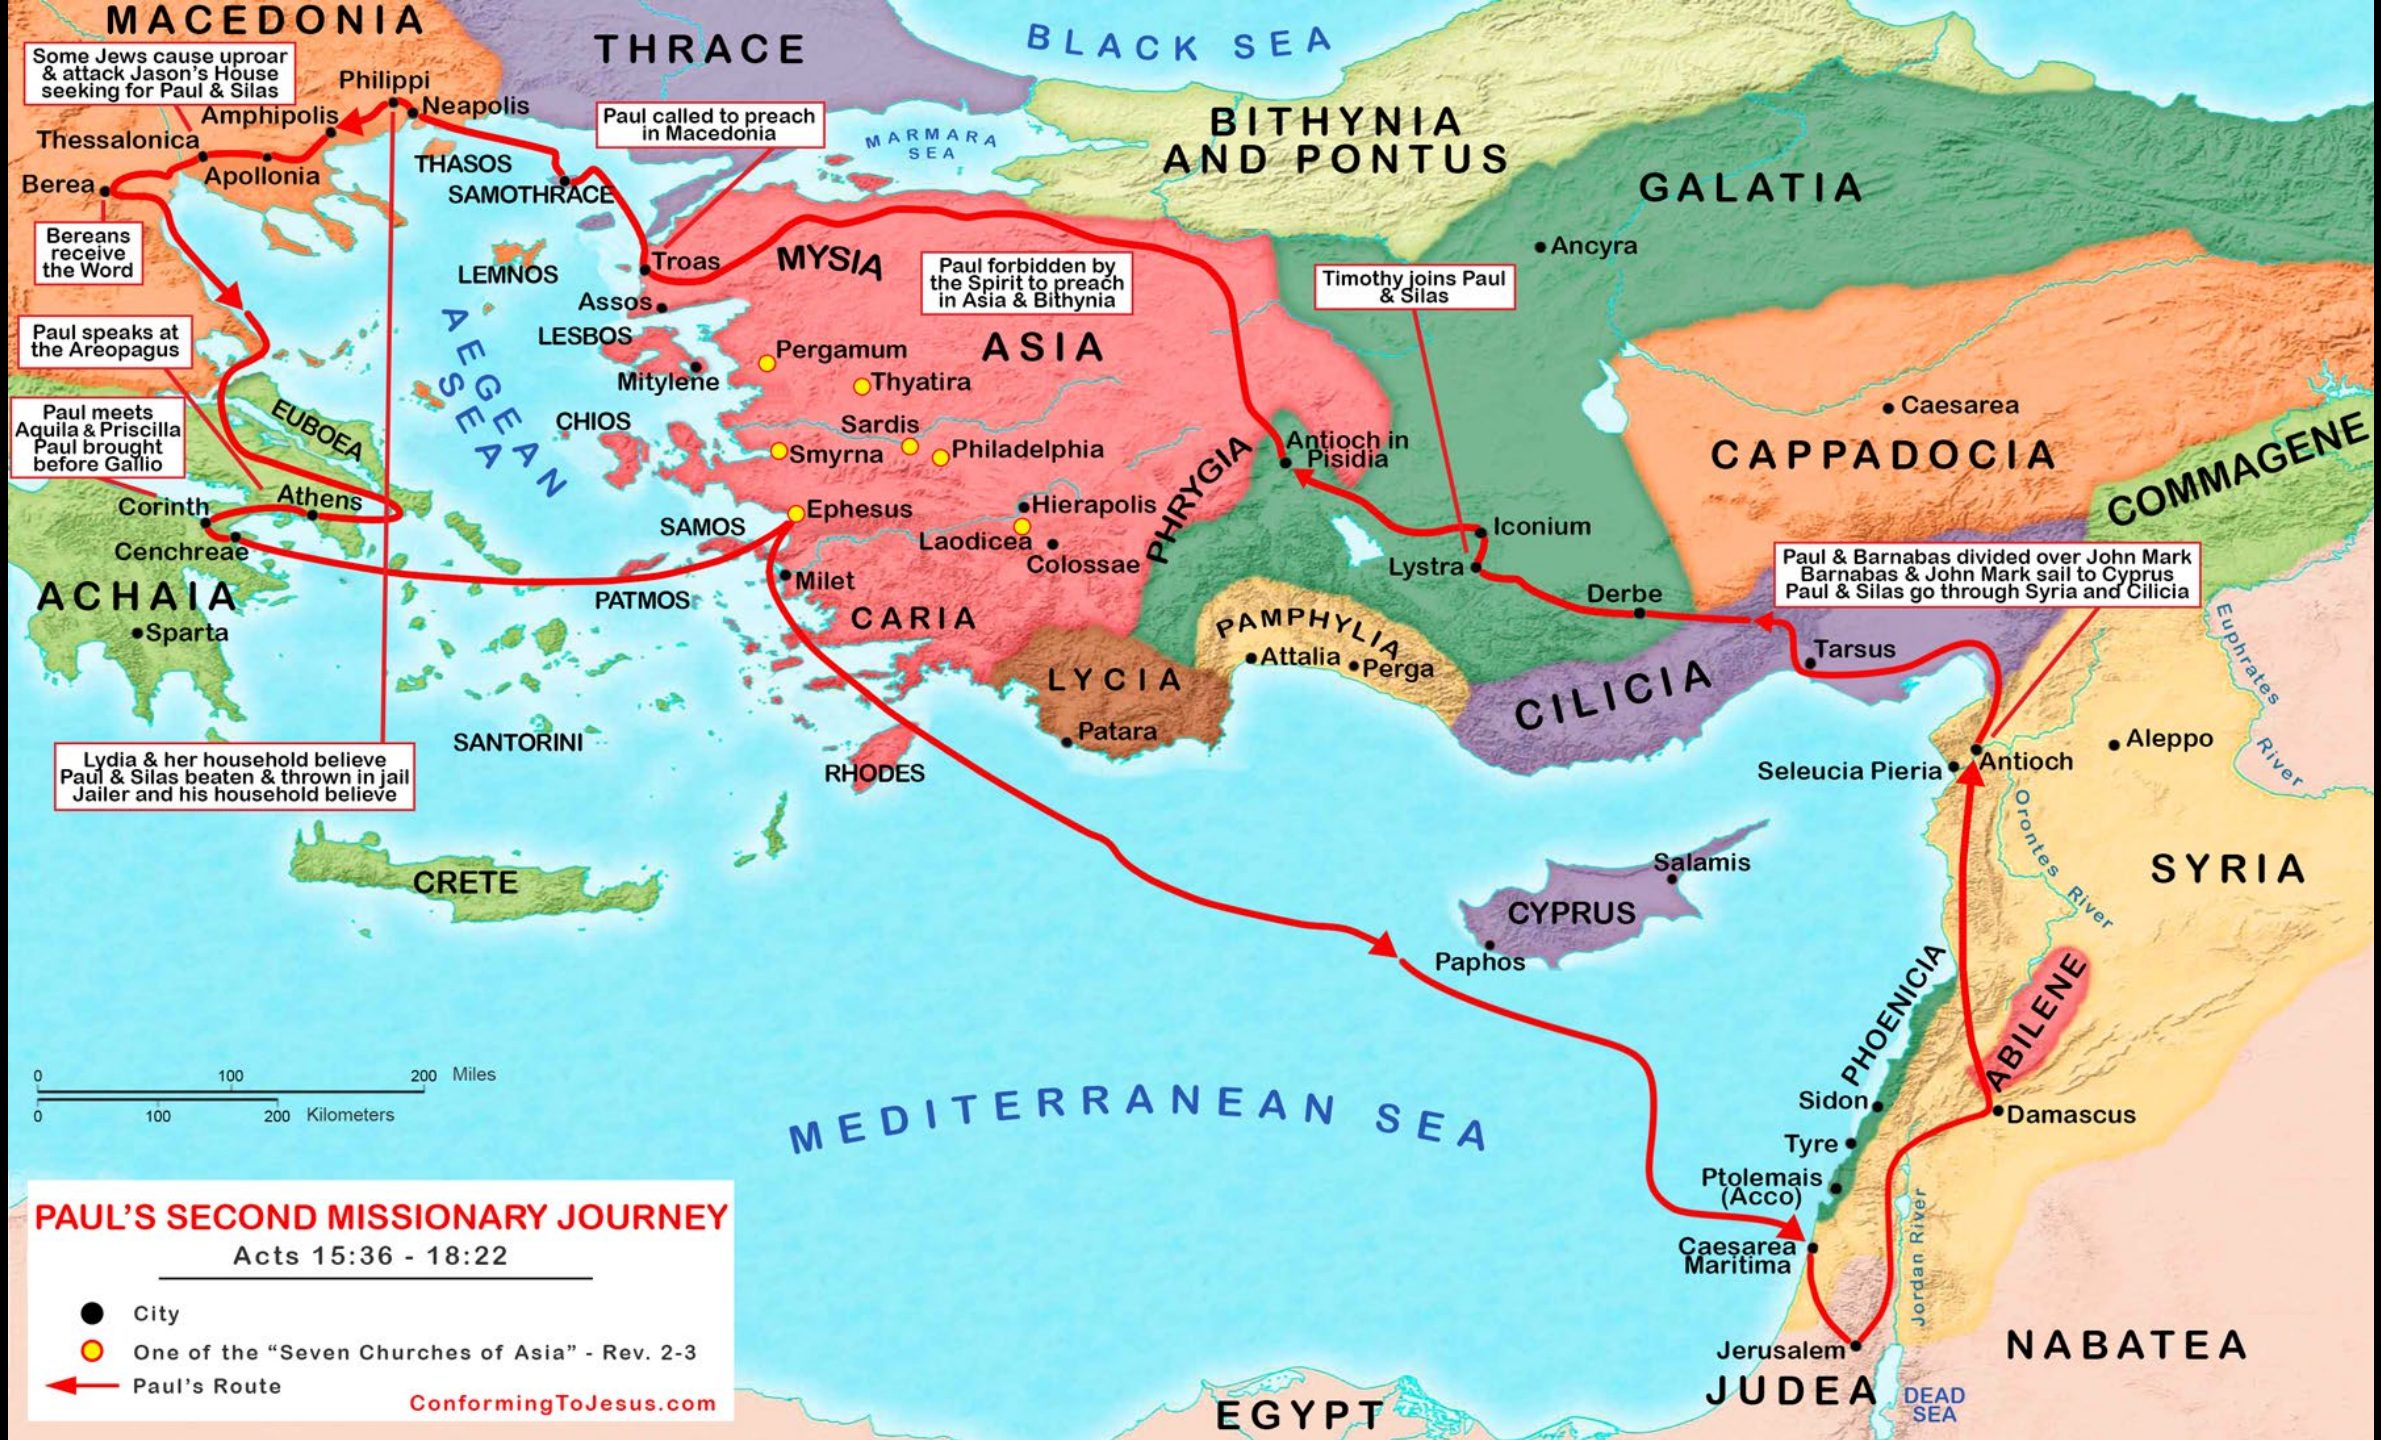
MACEDONIA

THRACE

BLACK SEA

Some Jews cause uproar & attack Jason's House seeking for Paul & Silas

Philippi

Neapolis

Amphipolis

Thessalonica

Apollonia

Berea

Paul called to preach in Macedonia

MARMARA SEA

BITHYNIA AND PONTUS

GALATIA

THASOS

SAMOTHRACE

Bereans receive the Word

Troas

MYSIA

Paul forbidden by the Spirit to preach in Asia & Bithynia

Ancyra

Timothy joins Paul & Silas

LEMNOS

Assos

LESBOS

AEGEAN SEA

Paul speaks at the Areopagus

Pergamum

ASIA

Thyatira

Mitylene

Caesarea

EUBOEA

Paul meets Aquila & Priscilla Paul brought before Gallio

CHIOS

Sardis

Smyrna

Philadelphia

Antioch in Pisidia

CAPPADOCIA

Corinth

Athens

Cenchreae

SAMOS

Ephesus

Hierapolis

Laodicea

Colossae

PHRYGIA

Iconium

COMMAGENE

Lystra

Paul & Barnabas divided over John Mark Barnabas & John Mark sail to Cyprus Paul & Silas go through Syria and Cilicia

ACHAIA

Sparta

PATMOS

Milet

CARIA

Derbe

PAMPHYLIA

Attalia

Perga

Tarsus

LYCIA

CILICIA

Euphrates River

Patara

SANTORINI

RHODES

Seleucia Pieria

Antioch

Aleppo

Lydia & her household believe Paul & Silas beaten & thrown in jail Jailer and his household believe

Orontes River

Salamis

SYRIA

CRETE

CYPRUS

Paphos

PHOENICIA

ABILENE

0 100 200 Miles

0 100 200 Kilometers

MEDITERRANEAN SEA

Sidon

Damascus

Tyre

Ptolemais (Acco)

Caesarea Maritima

Jordan River

PAUL'S SECOND MISSIONARY JOURNEY

Acts 15:36 - 18:22

City

One of the "Seven Churches of Asia" - Rev. 2-3

Paul's Route

ConformingToJesus.com

Jerusalem

NABATEA

JUDEA

DEAD SEA

EGYPT